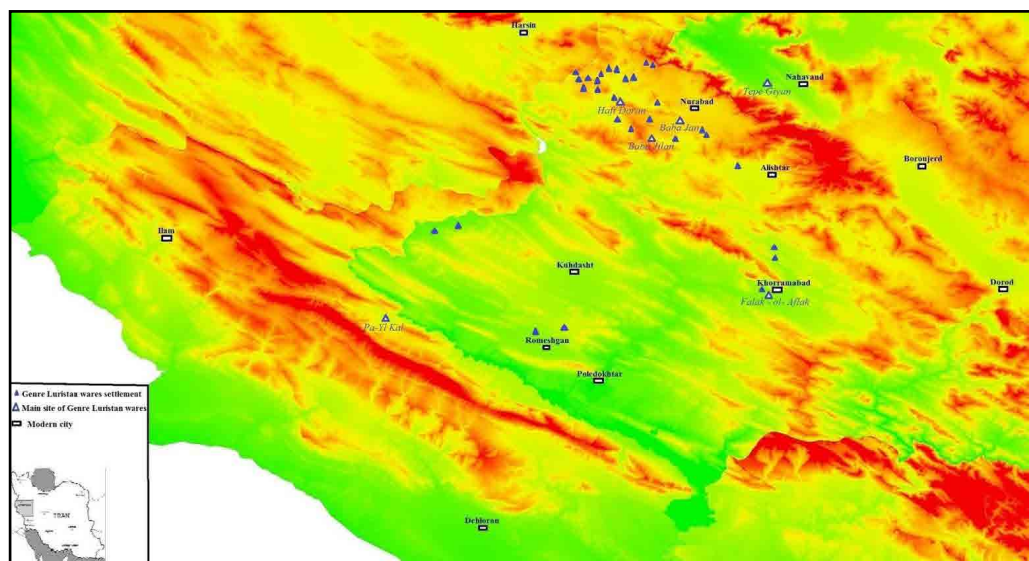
Harsin
Nahavand
Tepe Giyan
Nurabad
Haft Doran
Baba Jan
Baba Jilan
Alishtar
Boronjerd
Ilam
Kuhdasht
Khorramabad
Falak-ol-Aflak
Dorod
Pa-Yi Kal
Romeshgan
Poledokhtar
Dehloran
Genre Luristan wares settlement
Main site of Genre Luristan wares
Modern city
IRAN